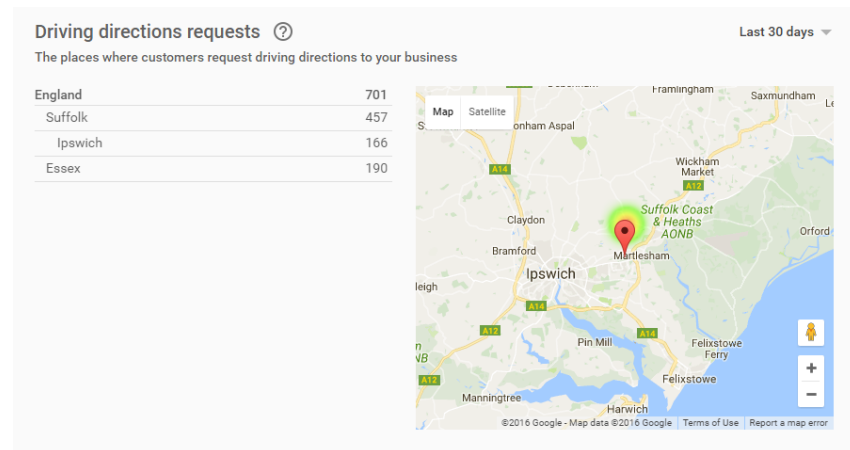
Driving directions requests ?

Last 30 days

The places where customers request driving directions to your business

| England | 701 |
|---|---|
| Suffolk | 457 |
| Ipswich | 166 |
| Essex | 190 |

Map Satellite

Framlingham
Saxmundham
onham Aspal
Wickham Market
A14
Suffolk Coast & Heaths AONB
Claydon
Orford
Bramford
Martlesham
Ipswich
leigh
A14
A12
A14
Pin Mill
Felixstowe Ferry
NB
A12
Felixstowe
Manningtree
Harwich

+
−

©2016 Google - Map data ©2016 Google | Terms of Use | Report a map error